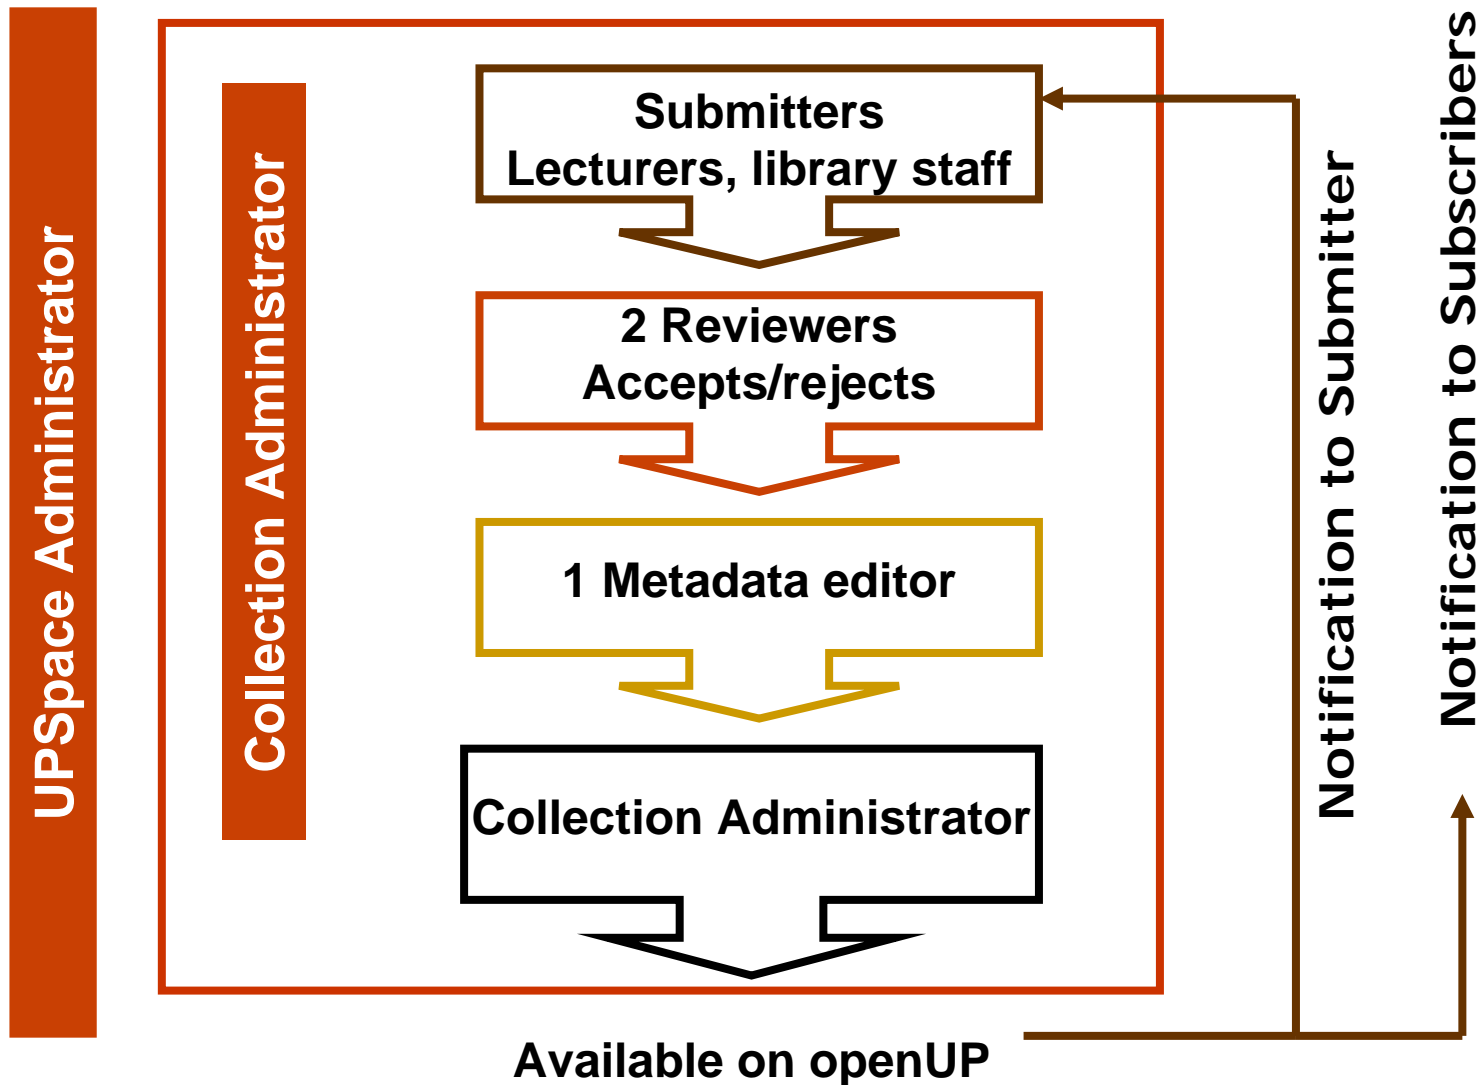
UPSpace Administrator

Collection Administrator

Submitters
Lecturers, library staff

2 Reviewers
Accepts/rejects

1 Metadata editor

Collection Administrator

Notification to Submitter

Notification to Subscribers

Available on openUP